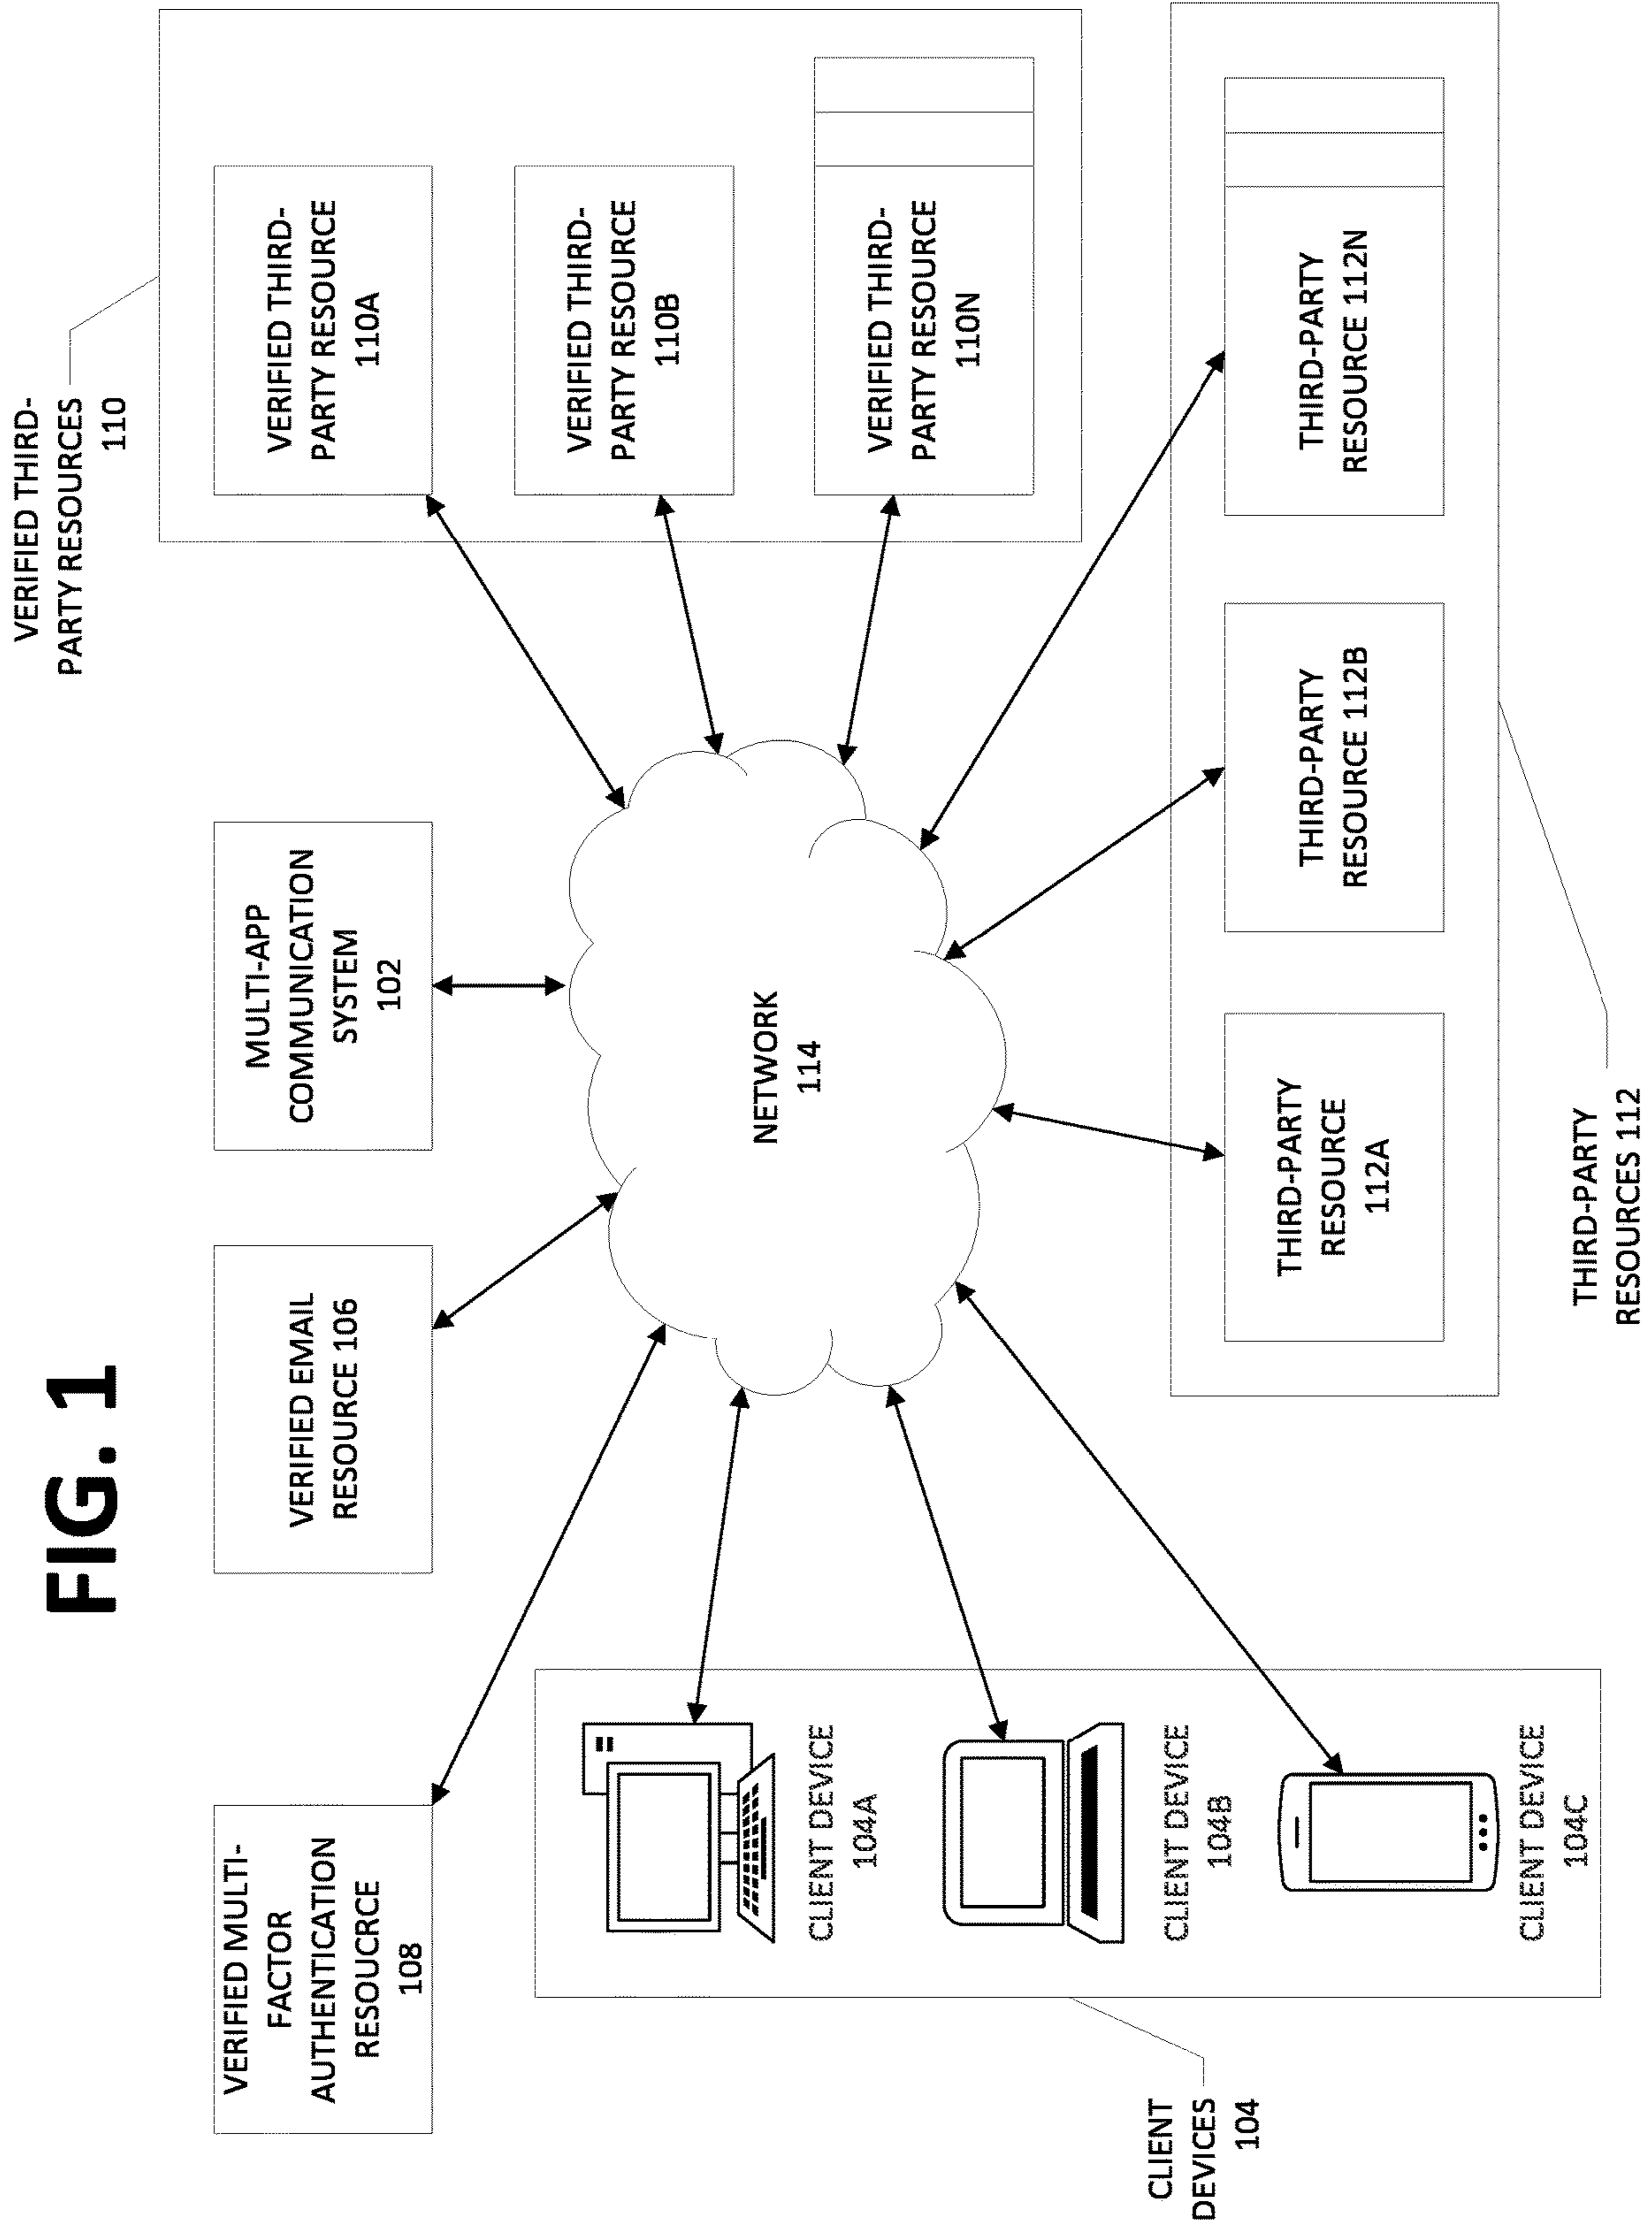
FIG. 1

VERIFIED THIRD-PARTY RESOURCES 110

VERIFIED THIRD-PARTY RESOURCE 110A

VERIFIED THIRD-PARTY RESOURCE 110B

VERIFIED THIRD-PARTY RESOURCE 110N

THIRD-PARTY RESOURCE 112N

THIRD-PARTY RESOURCE 112B

THIRD-PARTY RESOURCE 112A

THIRD-PARTY RESOURCES 112

MULTI-APP COMMUNICATION SYSTEM 102

NETWORK 114

VERIFIED EMAIL RESOURCE 106

VERIFIED MULTI-FACTOR AUTHENTICATION RESOUCRCE 108

CLIENT DEVICE 104A

CLIENT DEVICE 104B

CLIENT DEVICE 104C

CLIENT DEVICES 104